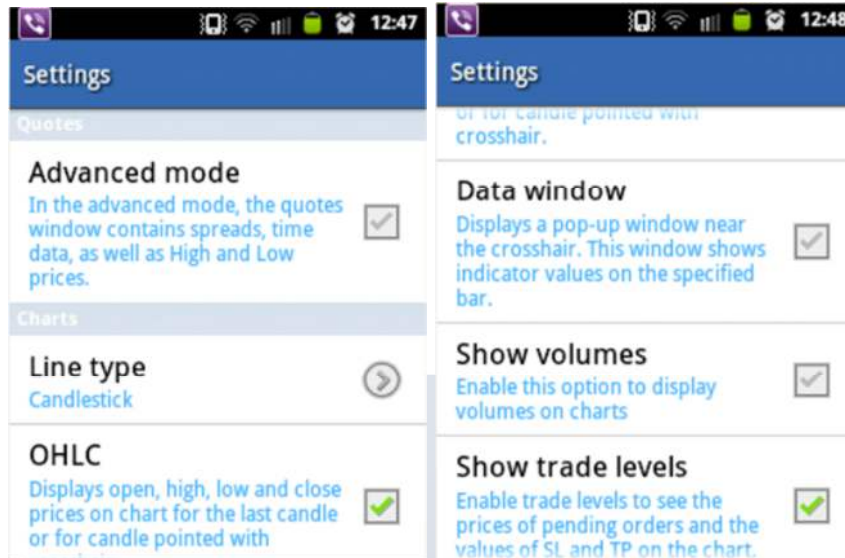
12:47

Settings

Quotes

Advanced mode

In the advanced mode, the quotes window contains spreads, time data, as well as High and Low prices.

Charts

Line type

Candlestick

OHLC

Displays open, high, low and close prices on chart for the last candle or for candle pointed with

12:48

Settings

or for candle pointed with crosshair.

Data window

Displays a pop-up window near the crosshair. This window shows indicator values on the specified bar.

Show volumes

Enable this option to display volumes on charts

Show trade levels

Enable trade levels to see the prices of pending orders and the values of SL and TP on the chart.